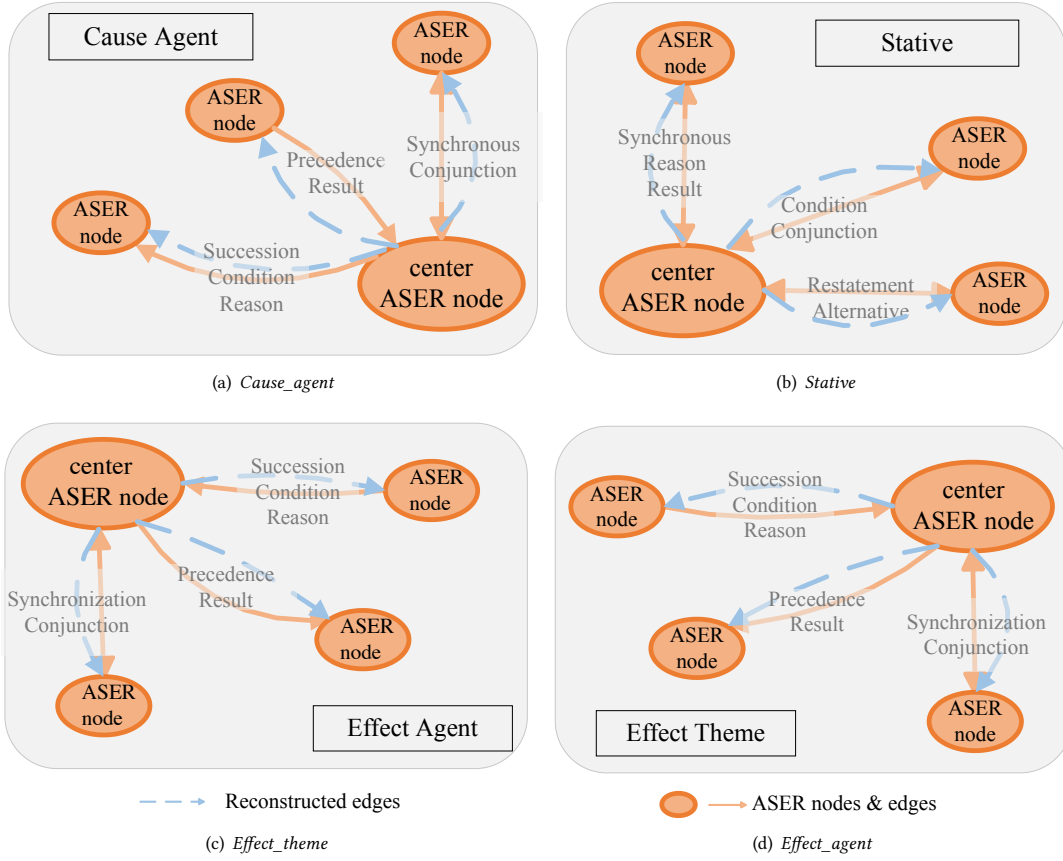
Cause Agent

ASER node

ASER node

Precedence Result

Synchronous Conjunction

ASER node

Succession Condition Reason

center ASER node

(a) *Cause_agent*

ASER node

Stative

Synchronous Reason Result

ASER node

Condition Conjunction

center ASER node

Restatement Alternative

ASER node

(b) *Stative*

center ASER node

Succession Condition Reason

ASER node

Precedence Result

Synchronization Conjunction

ASER node

ASER node

Effect Agent

ASER node

Succession Condition Reason

center ASER node

Precedence Result

ASER node

Synchronization Conjunction

Effect Theme

ASER node

Reconstructed edges

ASER nodes & edges

(c) *Effect_theme*

(d) *Effect_agent*